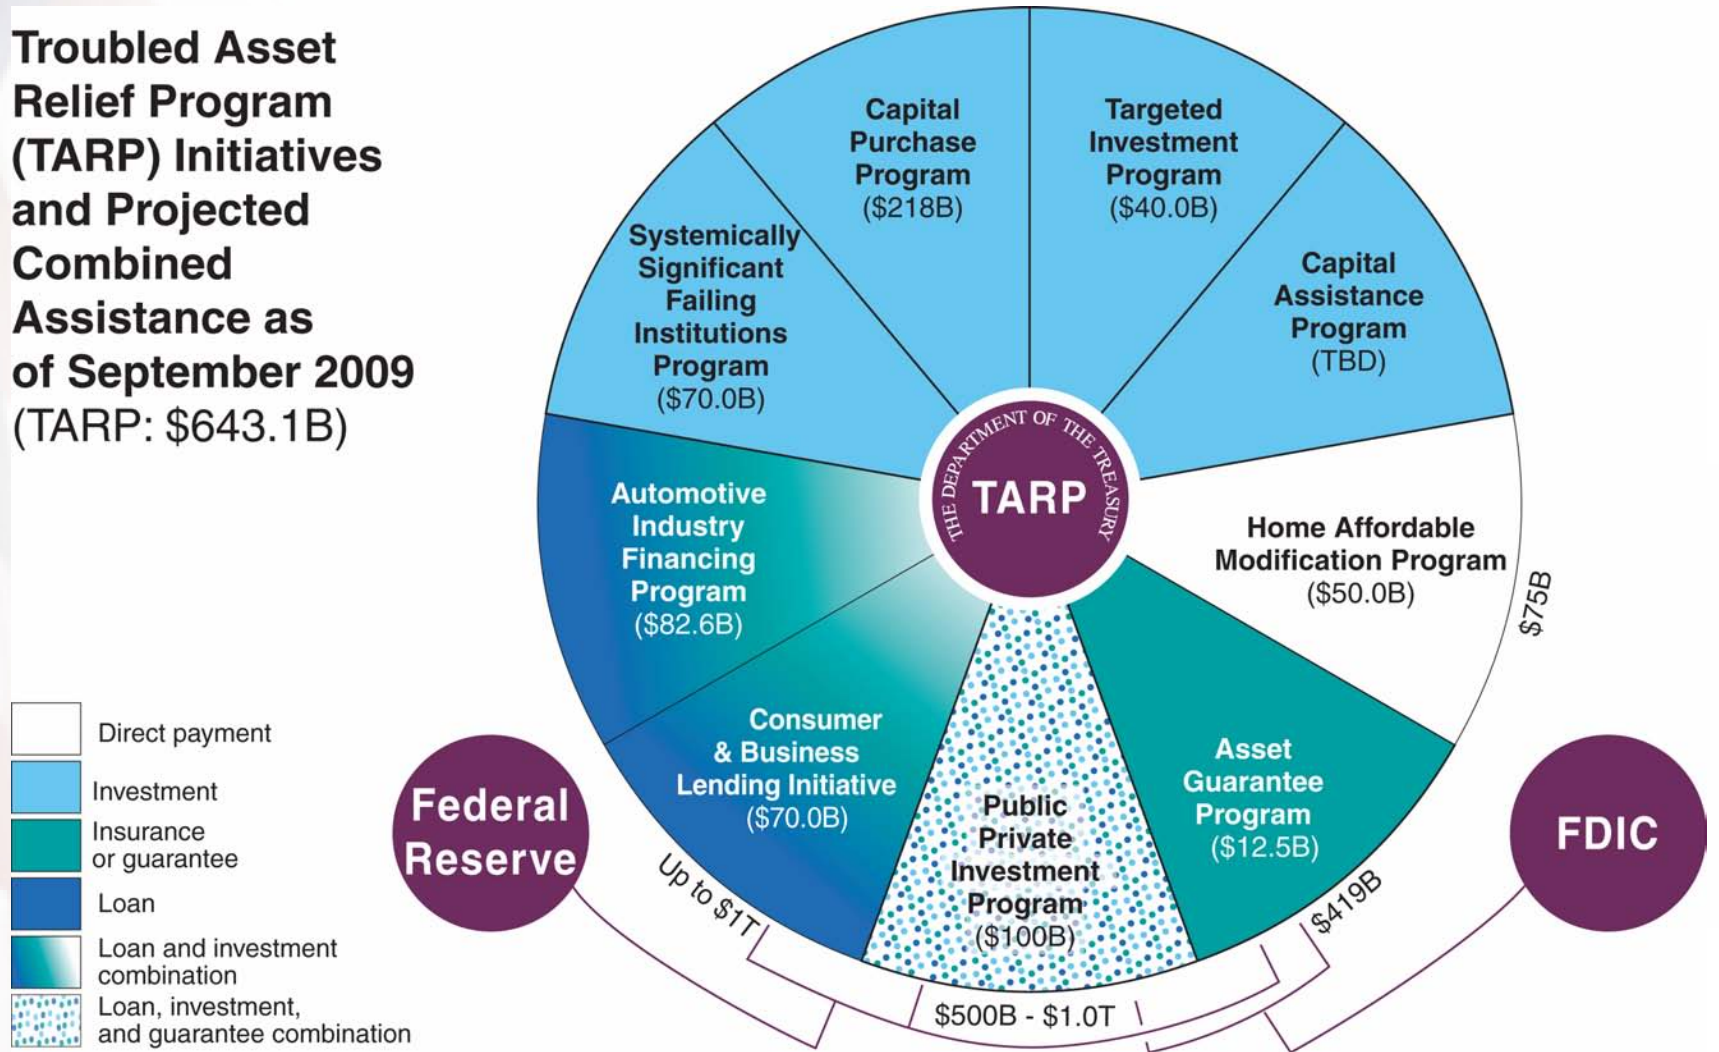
Troubled Asset Relief Program (TARP) Initiatives and Projected Combined Assistance as of September 2009 (TARP: $643.1B)

Capital Purchase Program ($218B)

Targeted Investment Program ($40.0B)

Systemically Significant Failing Institutions Program ($70.0B)

Capital Assistance Program (TBD)

THE DEPARTMENT OF THE TREASURY
TARP

Automotive Industry Financing Program ($82.6B)

Home Affordable Modification Program ($50.0B)

$75B

Consumer & Business Lending Initiative ($70.0B)

Public Private Investment Program ($100B)

Asset Guarantee Program ($12.5B)

Federal Reserve

FDIC

Up to $1T

$419B

$500B - $1.0T

Direct payment
Investment
Insurance or guarantee
Loan
Loan and investment combination
Loan, investment, and guarantee combination